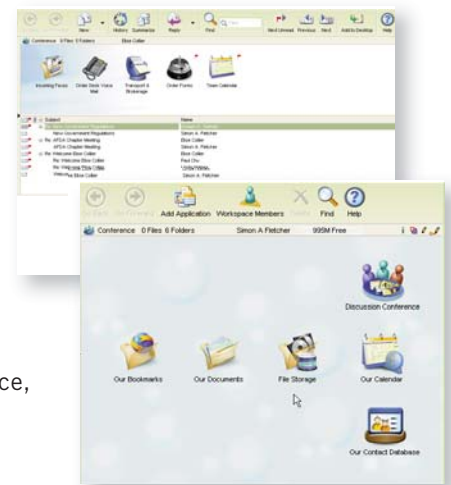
New History Summarize Reply Find Next Unread Previous Next Add to Desktop Help

Conference 0 Files 5 Folders Eloe Collier

Incoming Faxes Order Desk Voice Mail Transport & Brokerage Order Forms Team Calendar

Subject Name
New Government Regulations Simon A. Fletcher
APSA Chapter Meeting Eloe Collier
APSA Chapter Meeting Simon A. Fletcher
Re: Welcome Eloe Collier Eloe Collier
Re: Welcome Eloe Collier Paul Chu
Re: Welcome Eloe Collier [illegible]
Welcome Eloe Collier Simon A. Fletcher

Go Back Go Forward Add Application Workspace Members Delete Find Help

Conference 0 Files 6 Folders Simon A Fletcher 995M Free

Discussion Conference

Our Bookmarks Our Documents File Storage Our Calendar

Our Contact Database

ce,